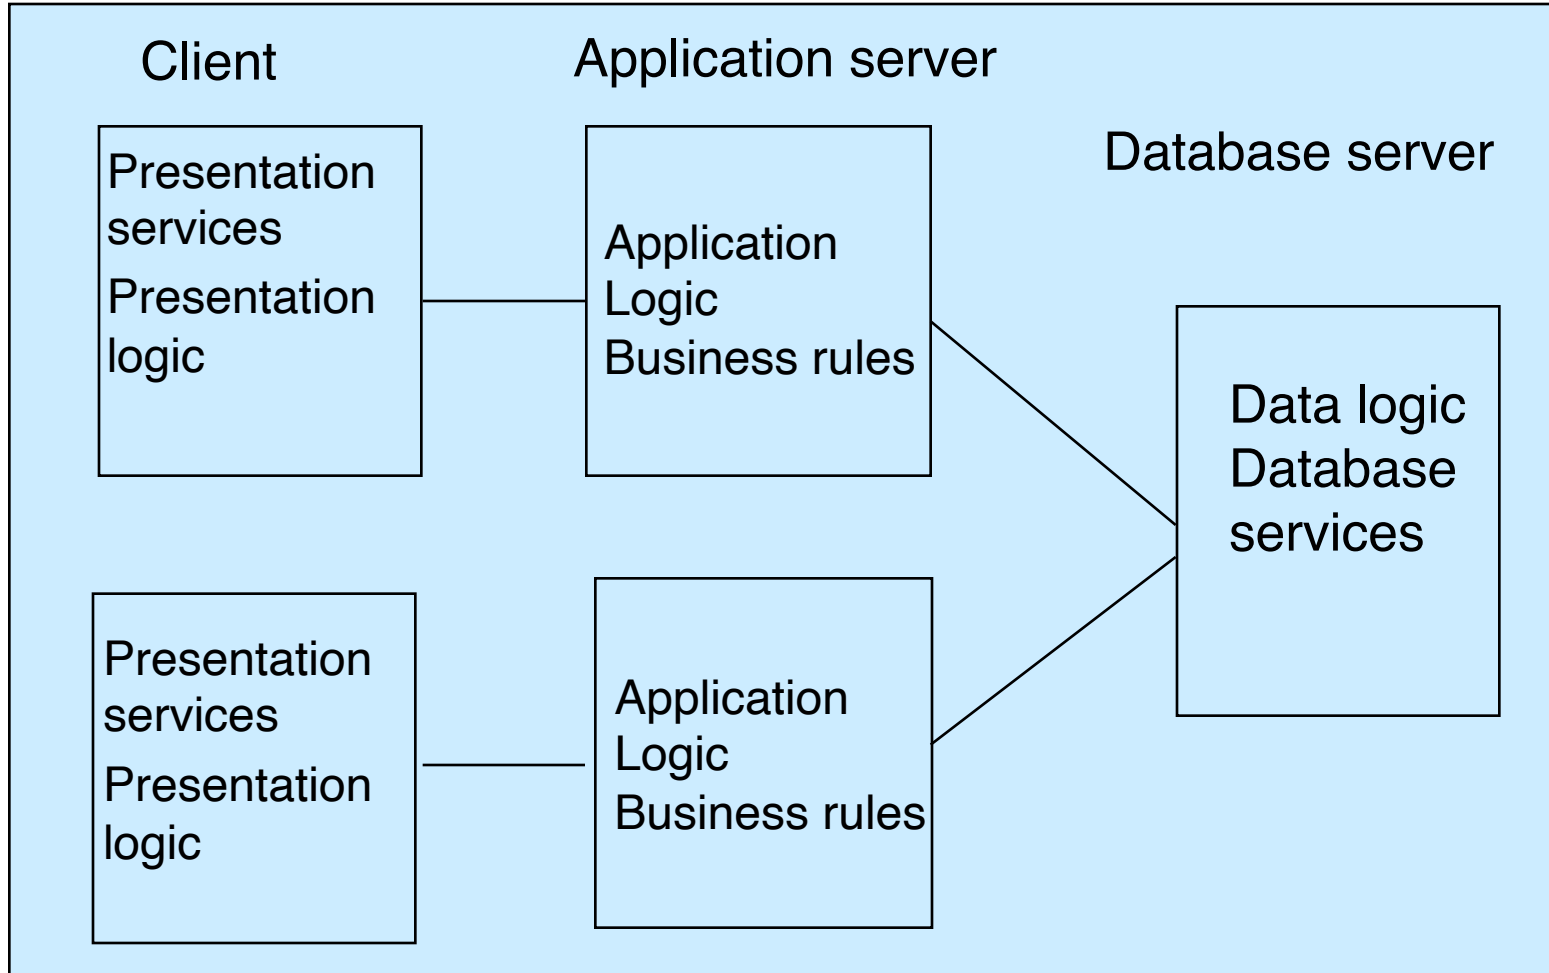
Client

Application server

Database server

Presentation services
Presentation logic

Application Logic
Business rules

Data logic
Database services

Presentation services
Presentation logic

Application Logic
Business rules